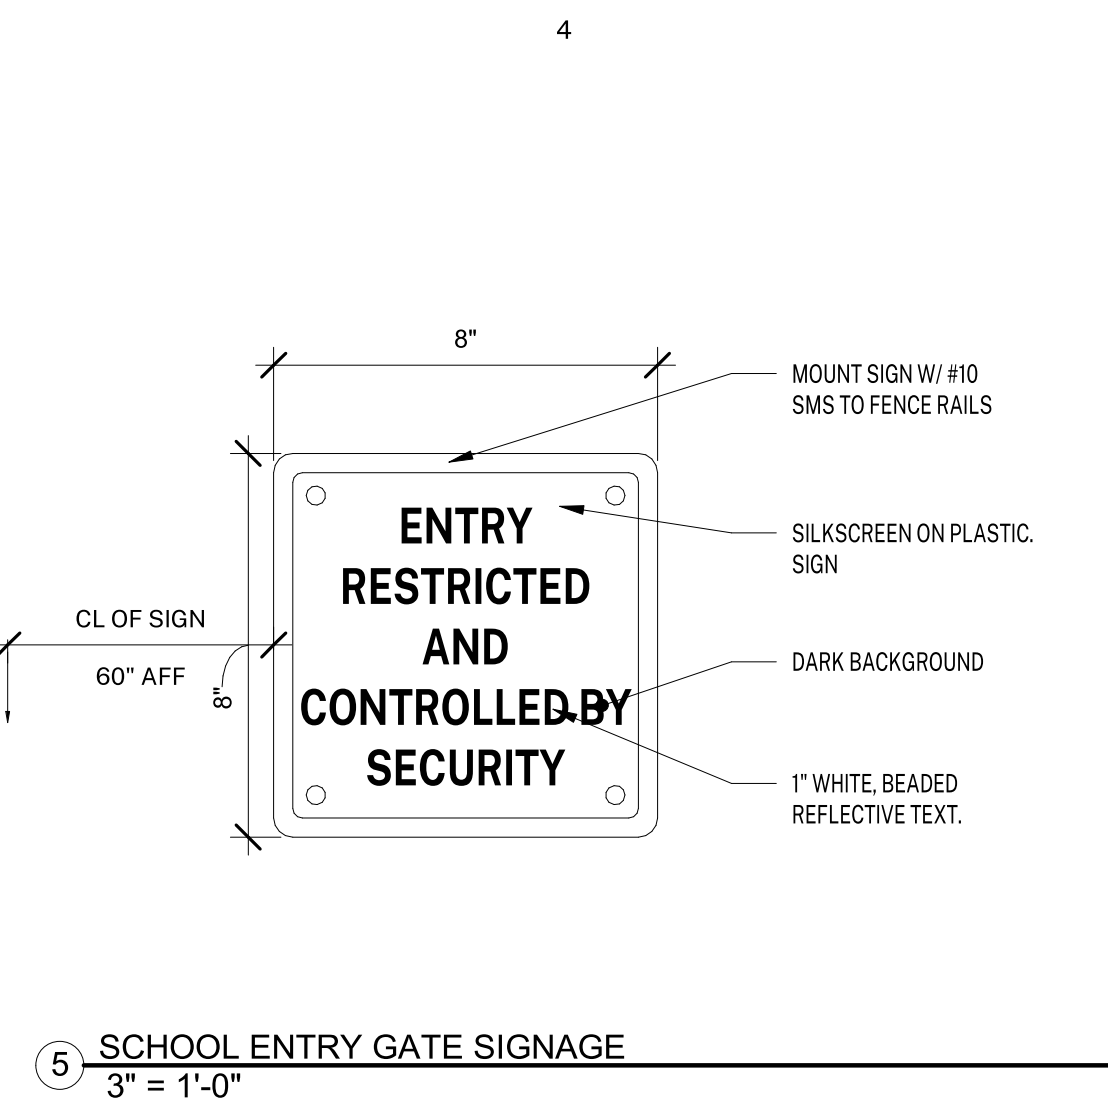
4

8"

MOUNT SIGN W/ #10 SMS TO FENCE RAILS

ENTRY RESTRICTED AND CONTROLLED BY SECURITY

SILKSCREEN ON PLASTIC. SIGN

CL OF SIGN

60" AFF

8"

DARK BACKGROUND

1" WHITE, BEADED REFLECTIVE TEXT.

5 SCHOOL ENTRY GATE SIGNAGE
3" = 1'-0"